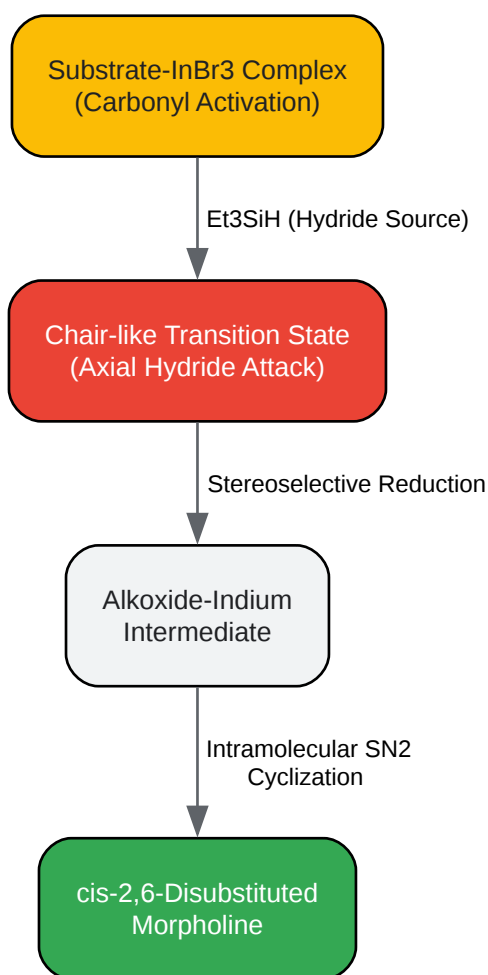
Substrate-InBr3 Complex
(Carbonyl Activation)

Et3SiH (Hydride Source)

Chair-like Transition State
(Axial Hydride Attack)

Stereoselective Reduction

Alkoxide-Indium
Intermediate

Intramolecular SN2
Cyclization

cis-2,6-Disubstituted
Morpholine